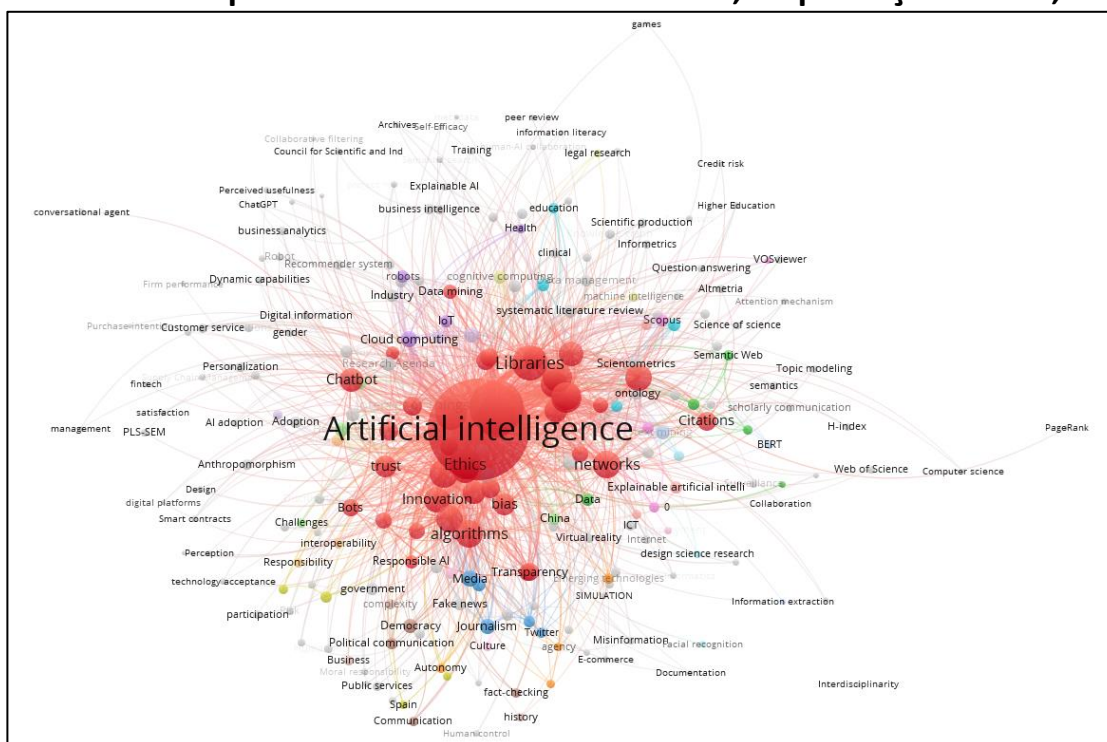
games
peer review
Archives
Self-Efficacy
information literacy
Collaborative filtering
Council for Scientific and Ind
Training
legal research
Credit risk
Perceived usefulness
Explainable AI
ChatGPT
business intelligence
education
Higher Education
conversational agent
Scientific production
Health
business analytics
Informetrics
clinical
Robot
Recommender system
VOSviewer
Question answering
Firm performance
Dynamic capabilities
robots
cognitive computing
data management
Industry
Data mining
Altmetria
machine intelligence
Attention mechanism
systematic literature review
Digital information
IoT
Scopus
Purchase intention
Customer service
gender
Science of science
Cloud computing
Semantic Web
Libraries
Research agenda
Scientometrics
Personalization
Topic modeling
Chatbot
fintech
semantics
ontology
satisfaction
scholarly communication
Citations
management
PLS-SEM
AI adoption
Adoption
Artificial intelligence
H-index
PageRank
BERT
Anthropomorphism
trust
Ethics
networks
Web of Science
Computer science
Design
Explainable artificial intelli
digital platforms
Innovation
bias
Data
Collaboration
Smart contracts
Bots
0
Challenges
China
algorithms
ICT
interoperability
Internet
Virtual reality
Perception
Responsibility
design science research
Responsible AI
Transparency
technology acceptance
Media
Emerging technologies
government
SIMULATION
Information extraction
complexity
participation
Fake news
Democracy
Journalism
Twitter
Political communication
Misinformation
Facial recognition
agency
Business
Culture
E-commerce
Moral responsibility
Autonomy
Documentation
Public services
Interdisciplinarity
Spain
fact-checking
history
Communication
Human control